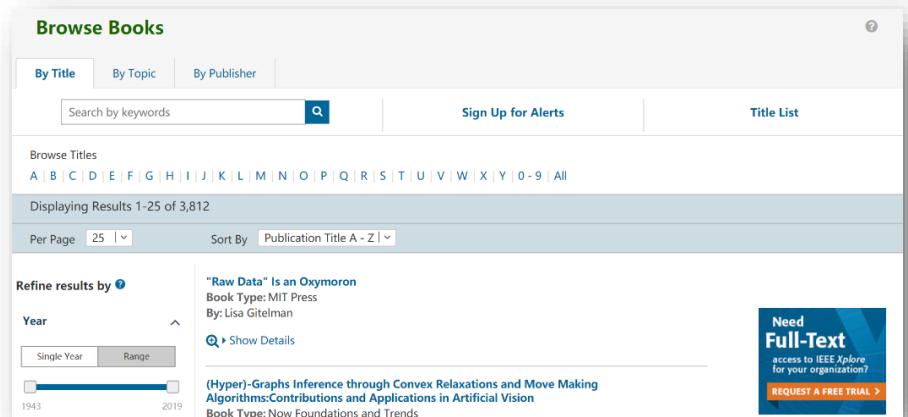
Browse Books

By Title | By Topic | By Publisher

Search by keywords

Sign Up for Alerts

Title List

Browse Titles

A | B | C | D | E | F | G | H | I | J | K | L | M | N | O | P | Q | R | S | T | U | V | W | X | Y | 0 - 9 | All

Displaying Results 1-25 of 3,812

Per Page 25

Sort By Publication Title A - Z

Refine results by

Year

Single Year | Range

1943 2019

"Raw Data" Is an Oxymoron
Book Type: MIT Press
By: Lisa Gitelman

Show Details

(Hyper)-Graphs Inference through Convex Relaxations and Move Making Algorithms:Contributions and Applications in Artificial Vision
Book Type: Now Foundations and Trends

Need Full-Text access to IEEE Xplore for your organization?

REQUEST A FREE TRIAL >